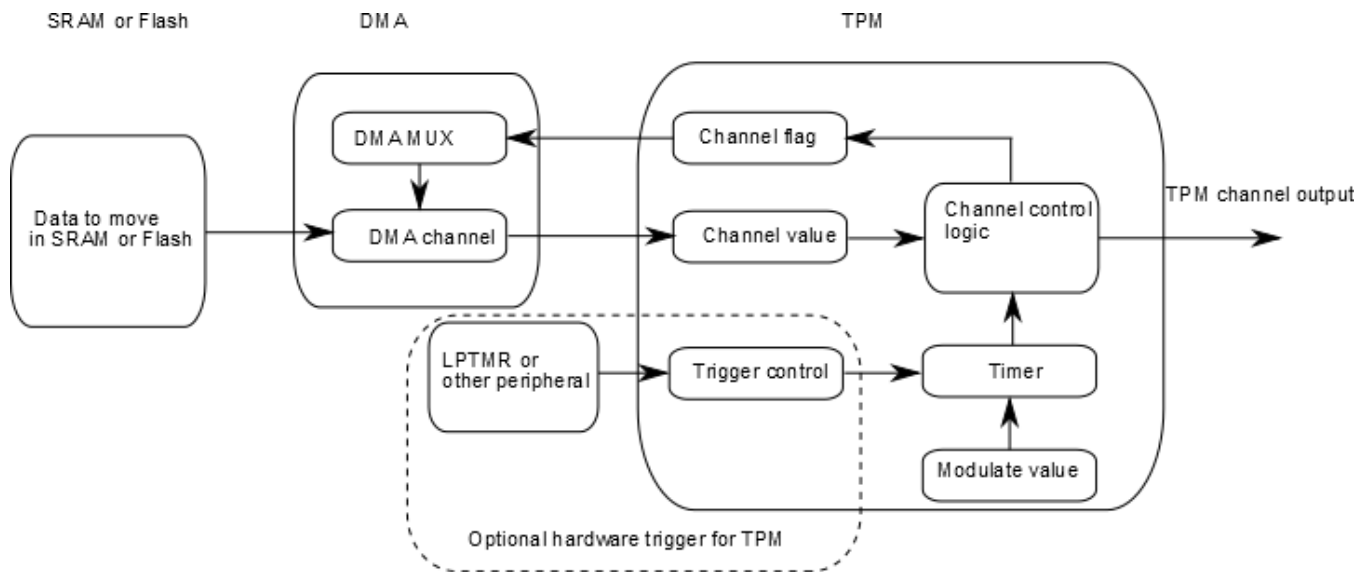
SRAM or Flash

DMA

TPM

DMAMUX

Channel flag

Data to move in SRAM or Flash

DMA channel

Channel value

Channel control logic

TPM channel output

LPTMR or other peripheral

Trigger control

Timer

Modulate value

Optional hardware trigger for TPM